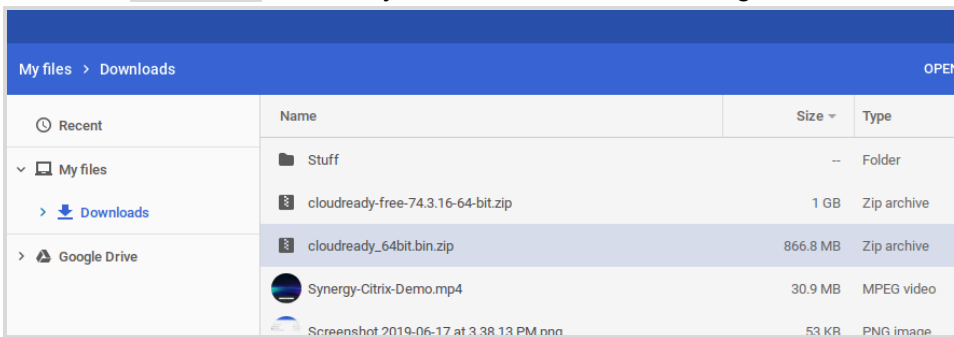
My files > Downloads

OPEN

Recent

My files

Downloads

Google Drive

| Name | Size | Type |
|---|---|---|
| Stuff | -- | Folder |
| cloudready-free-74.3.16-64-bit.zip | 1 GB | Zip archive |
| cloudready_64bit.bin.zip | 866.8 MB | Zip archive |
| Synergy-Citrix-Demo.mp4 | 30.9 MB | MPEG video |
| Screenshot 2019-06-17 at 3.38.13 PM.png | 53 KB | PNG image |